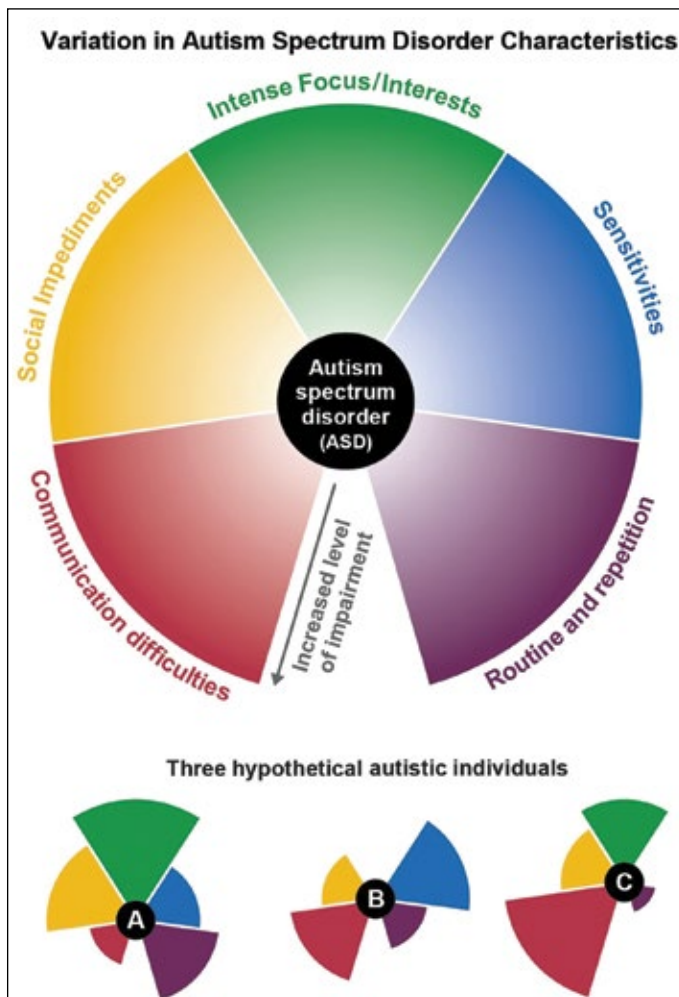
Variation in Autism Spectrum Disorder Characteristics

Intense Focus/Interests

Social Impediments

Sensitivities

Autism spectrum disorder (ASD)

Communication difficulties

Increased level of impairment

Routine and repetition

Three hypothetical autistic individuals

A

B

C